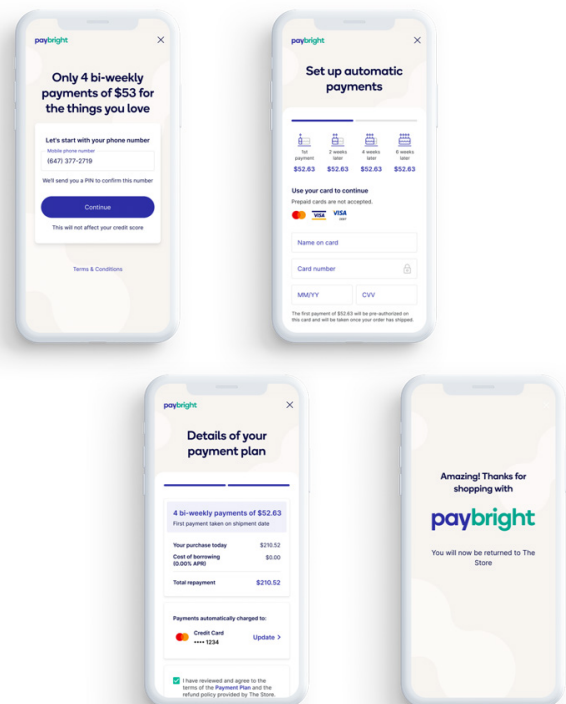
paybright
×
Only 4 bi-weekly payments of $53 for the things you love
Let's start with your phone number
Mobile phone number
(647) 377-2719
We'll send you a PIN to confirm this number
Continue
This will not affect your credit score
Terms & Conditions

paybright
×
Set up automatic payments
| 1st payment | 2 weeks later | 4 weeks later | 6 weeks later |
|---|---|---|---|
| $52.63 | $52.63 | $52.63 | $52.63 |
Use your card to continue
Prepaid cards are not accepted.
VISA VISA
Name on card
Card number
MM/YY
CVV
The first payment of $52.63 will be pre-authorized on this card and will be taken once your order has shipped.

paybright
×
Details of your payment plan
4 bi-weekly payments of $52.63
First payment taken on shipment date
| | |
|---|---|
| Your purchase today | $210.52 |
| Cost of borrowing (0.00% APR) | $0.00 |
| Total repayment | $210.52 |
Payments automatically charged to:
Credit Card
•••• 1234
Update >
I have reviewed and agree to the terms of the Payment Plan and the refund policy provided by The Store.

Amazing! Thanks for shopping with
paybright
You will now be returned to The Store